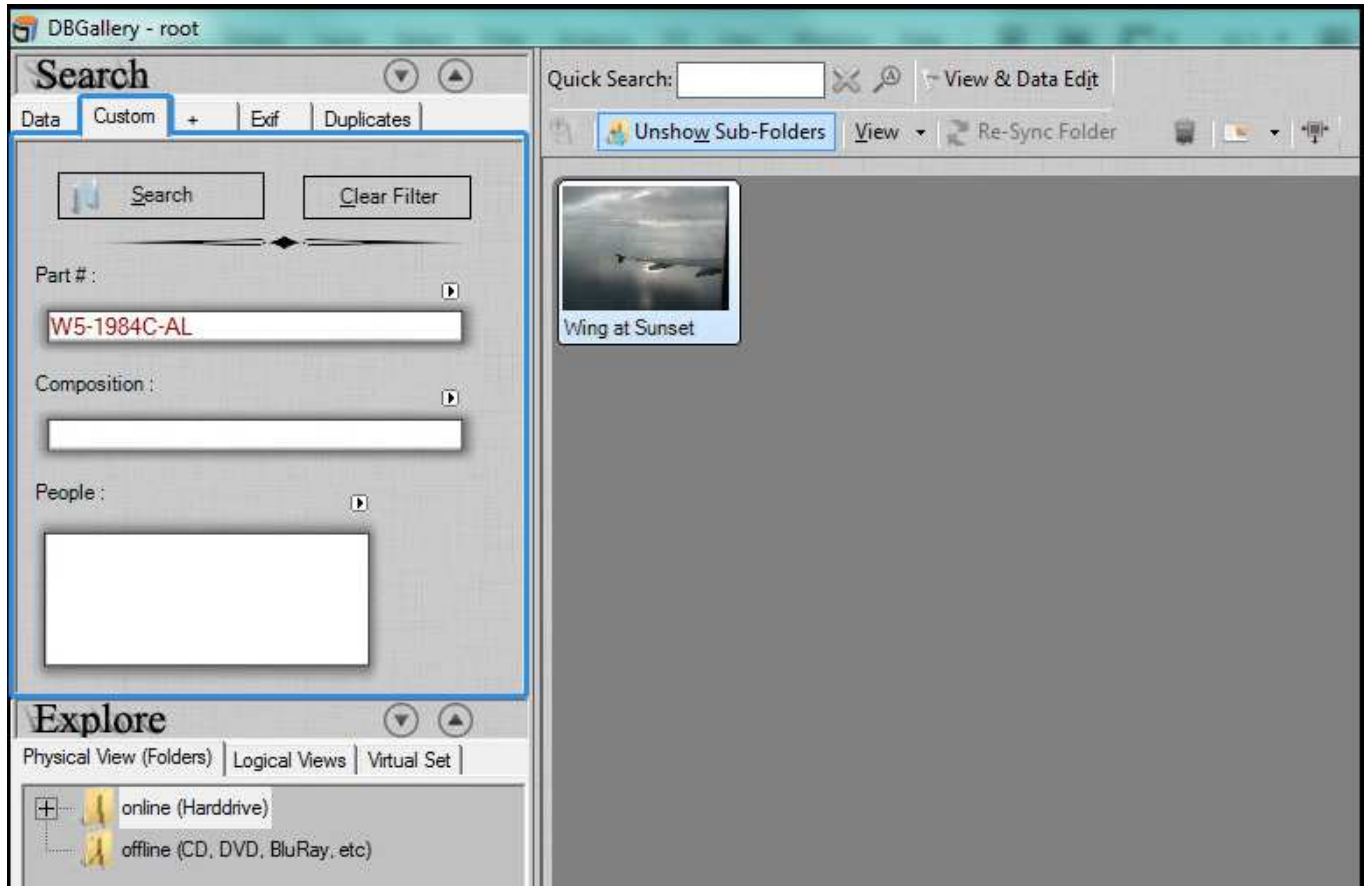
DBGallery - root

Search

Data | Custom | + | Exif | Duplicates

Search

Clear Filter

Part # :

W5-1984C-AL

Composition :

People :

Explore

Physical View (Folders) | Logical Views | Virtual Set

online (Harddrive)

offline (CD, DVD, BluRay, etc)

Quick Search:

View & Data Edit

Unshow Sub-Folders

View

Re-Sync Folder

Wing at Sunset